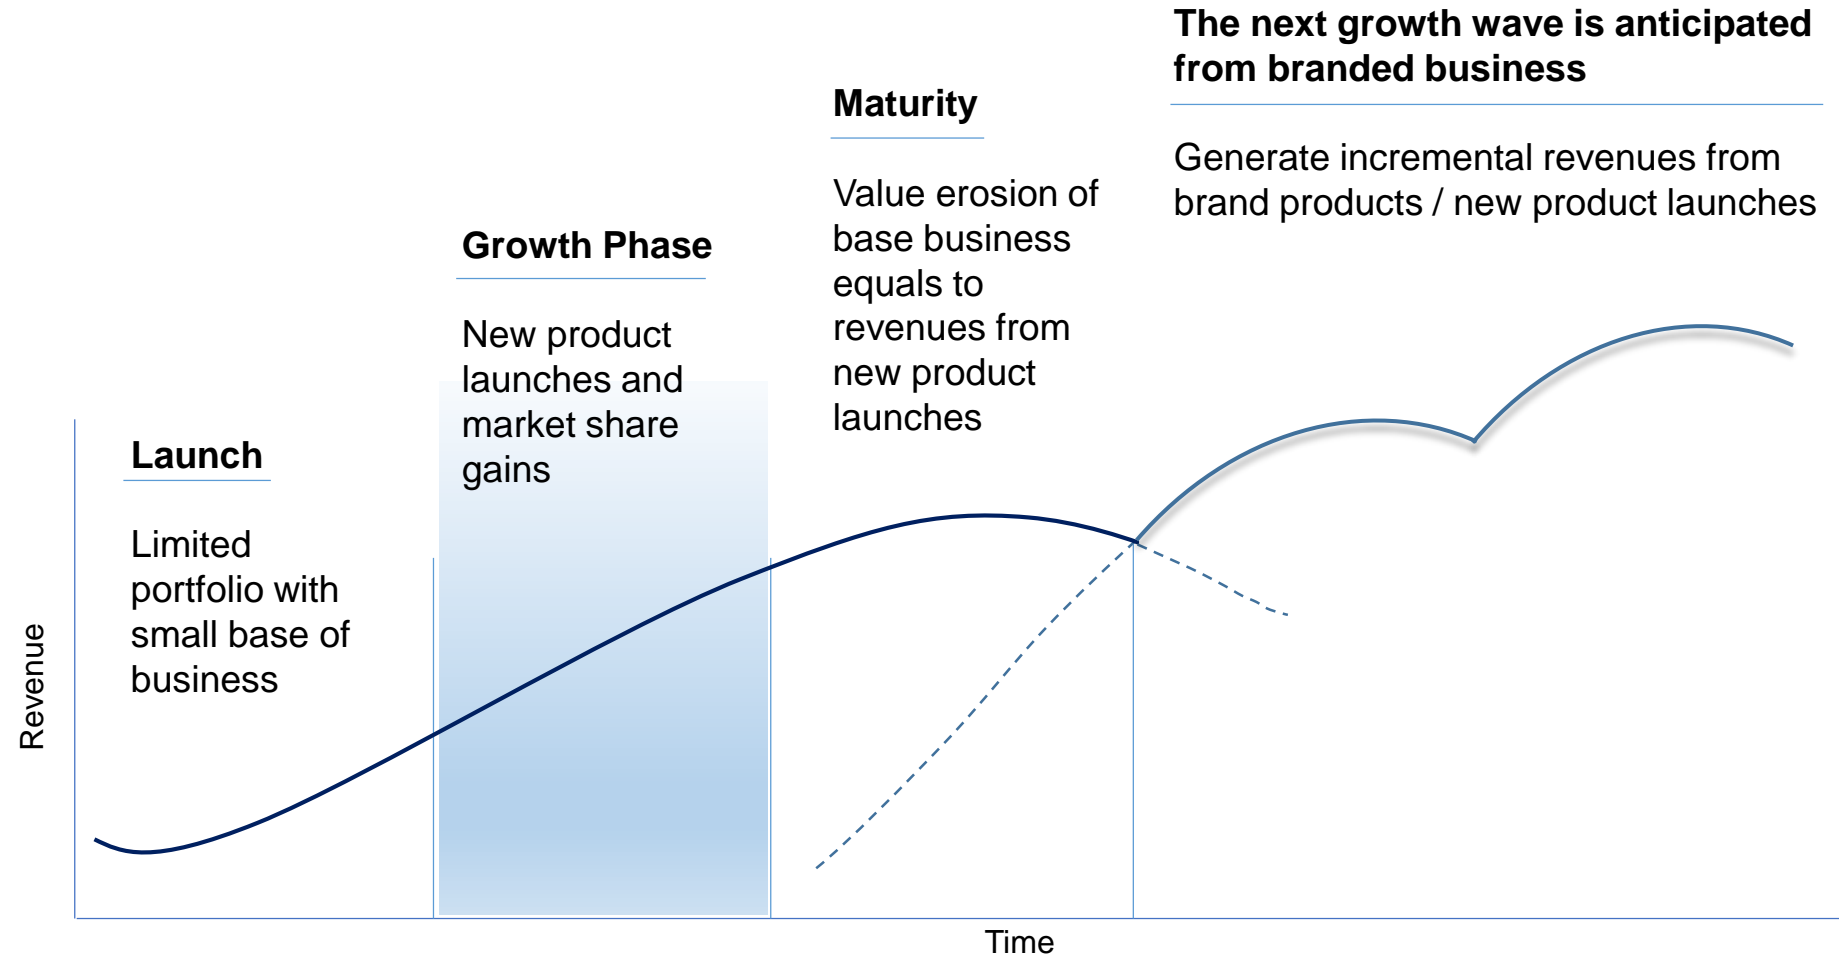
The next growth wave is anticipated from branded business

Generate incremental revenues from brand products / new product launches

Maturity

Value erosion of base business equals to revenues from new product launches

Growth Phase

New product launches and market share gains

Launch

Limited portfolio with small base of business

Revenue

Time